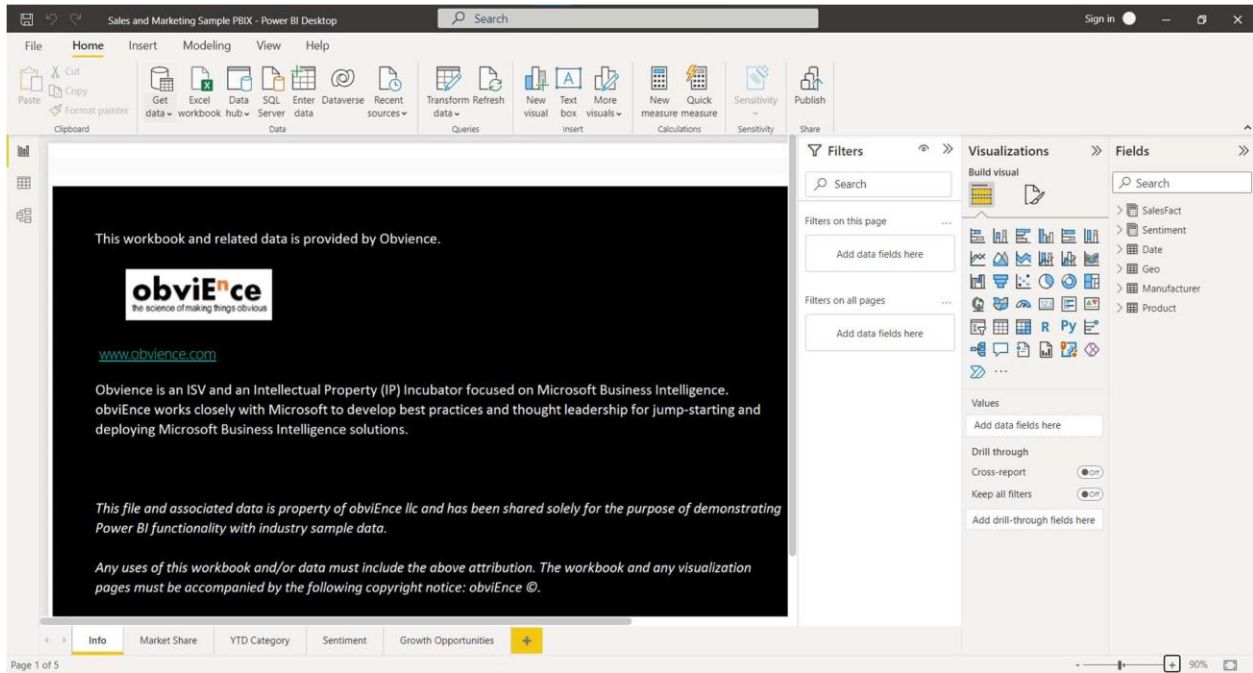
Sales and Marketing Sample PBIX - Power BI Desktop
Search
Sign in

File Home Insert Modeling View Help

Paste
Cut
Copy
Format painter
Clipboard
Get data
Excel workbook
Data hub
SQL Server
Enter data
Dataverse
Recent sources
Data
Transform data
Refresh
Queries
New visual
Text box
More visuals
Insert
New measure
Quick measure
Calculations
Sensitivity
Sensitivity
Publish
Share

This workbook and related data is provided by Obvience.

obviEnce
the science of making things obvious

www.obvience.com

Obvience is an ISV and an Intellectual Property (IP) Incubator focused on Microsoft Business Intelligence. obviEnce works closely with Microsoft to develop best practices and thought leadership for jump-starting and deploying Microsoft Business Intelligence solutions.

This file and associated data is property of obviEnce llc and has been shared solely for the purpose of demonstrating Power BI functionality with industry sample data.

Any uses of this workbook and/or data must include the above attribution. The workbook and any visualization pages must be accompanied by the following copyright notice: obviEnce ©.

Filters
Search
Filters on this page
Add data fields here
Filters on all pages
Add data fields here

Visualizations
Build visual
R Py
Values
Add data fields here
Drill through
Cross-report
Off
Keep all filters
Off
Add drill-through fields here

Fields
Search
SalesFact
Sentiment
Date
Geo
Manufacturer
Product

Info Market Share YTD Category Sentiment Growth Opportunities +

Page 1 of 5
90%